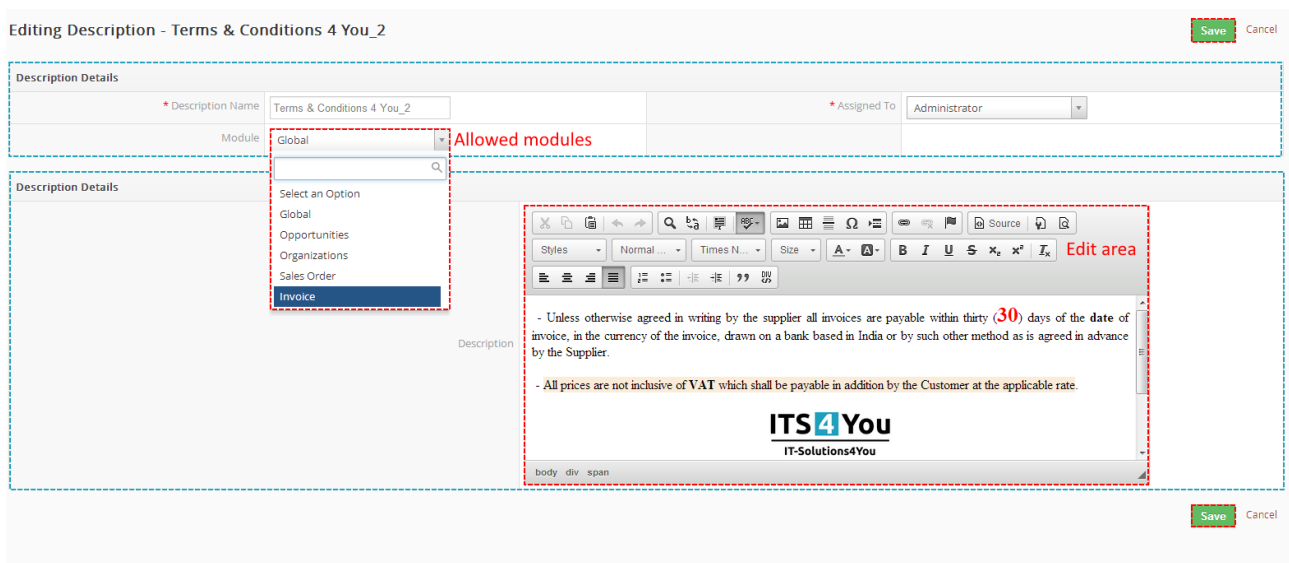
Editing Description - Terms & Conditions 4 You_2

Save Cancel

Description Details

* Description Name Terms & Conditions 4 You_2

* Assigned To Administrator

Module Global

Allowed modules

Select an Option
Global
Opportunities
Organizations
Sales Order
Invoice

Description Details

Source

Styles Normal ... Times N... Size

Edit area

Description

- Unless otherwise agreed in writing by the supplier all invoices are payable within thirty (30) days of the date of invoice, in the currency of the invoice, drawn on a bank based in India or by such other method as is agreed in advance by the Supplier.

- All prices are not inclusive of VAT which shall be payable in addition by the Customer at the applicable rate.

ITS 4 You
IT-Solutions4You

body div span

Save Cancel